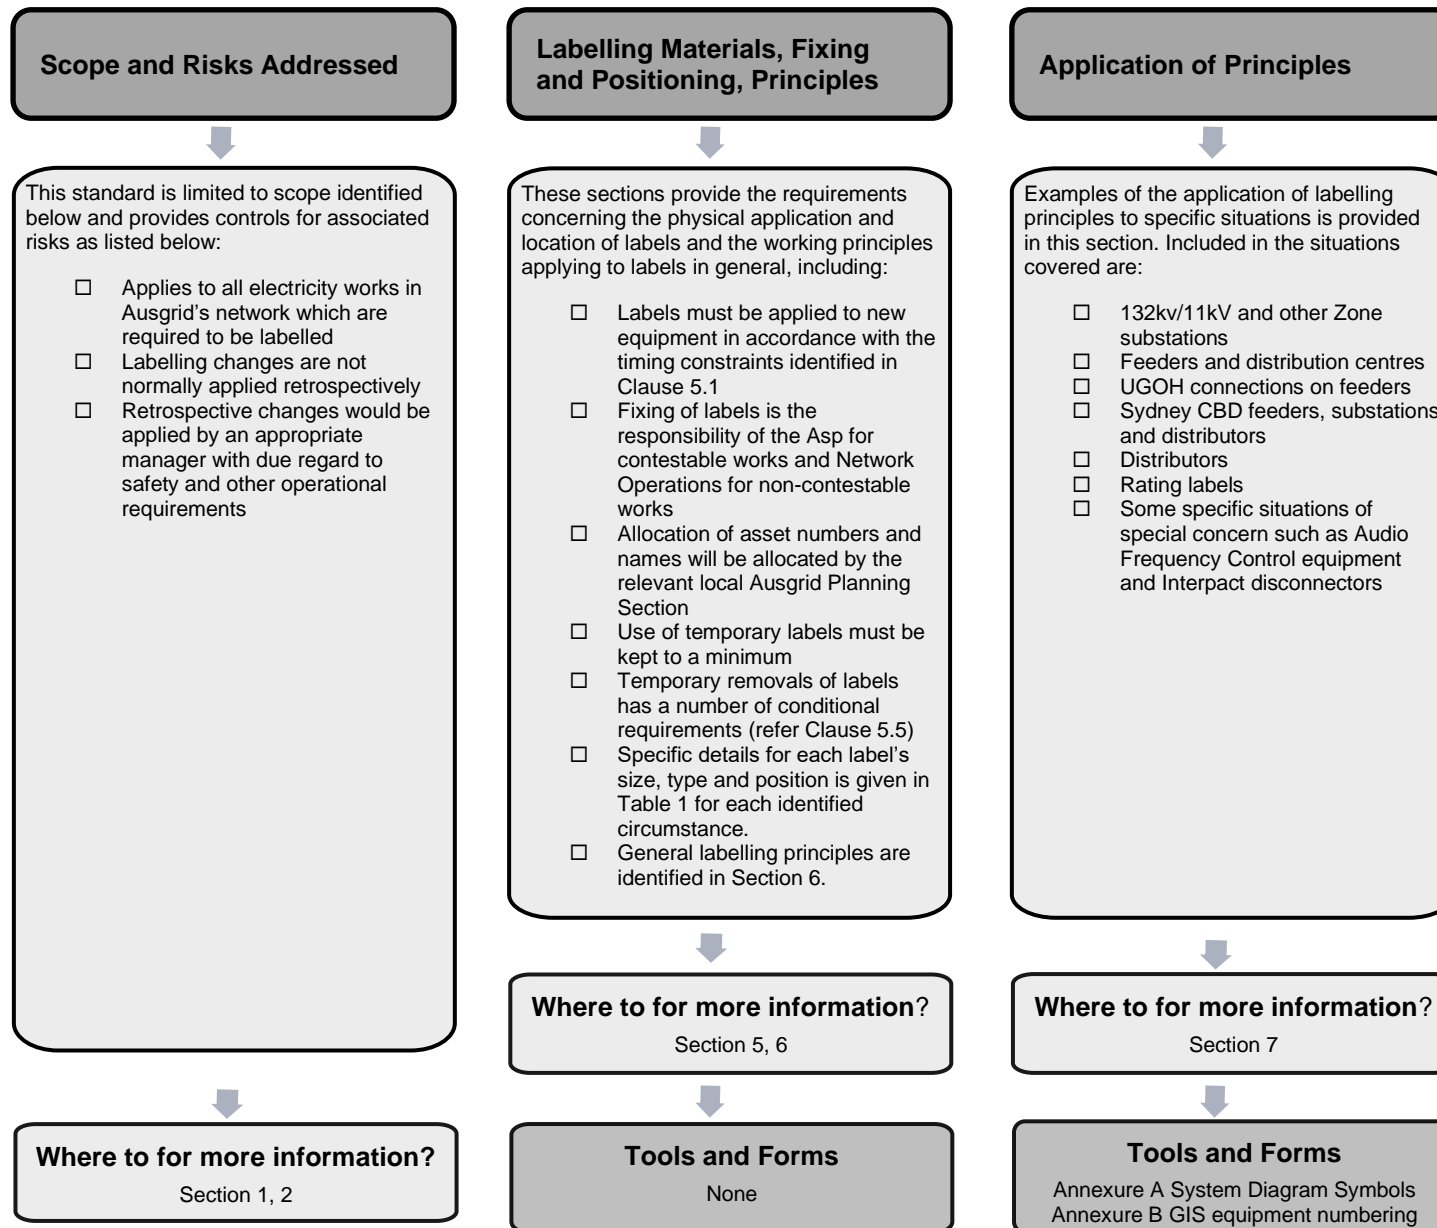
Scope and Risks Addressed

This standard is limited to scope identified below and provides controls for associated risks as listed below:

☐ Applies to all electricity works in Ausgrid's network which are required to be labelled
☐ Labelling changes are not normally applied retrospectively
☐ Retrospective changes would be applied by an appropriate manager with due regard to safety and other operational requirements

Where to for more information?
Section 1, 2

Labelling Materials, Fixing and Positioning, Principles

These sections provide the requirements concerning the physical application and location of labels and the working principles applying to labels in general, including:

☐ Labels must be applied to new equipment in accordance with the timing constraints identified in Clause 5.1
☐ Fixing of labels is the responsibility of the Asp for contestable works and Network Operations for non-contestable works
☐ Allocation of asset numbers and names will be allocated by the relevant local Ausgrid Planning Section
☐ Use of temporary labels must be kept to a minimum
☐ Temporary removals of labels has a number of conditional requirements (refer Clause 5.5)
☐ Specific details for each label's size, type and position is given in Table 1 for each identified circumstance.
☐ General labelling principles are identified in Section 6.

Where to for more information?
Section 5, 6

Tools and Forms
None

Application of Principles

Examples of the application of labelling principles to specific situations is provided in this section. Included in the situations covered are:

☐ 132kv/11kV and other Zone substations
☐ Feeders and distribution centres
☐ UGOH connections on feeders
☐ Sydney CBD feeders, substations and distributors
☐ Distributors
☐ Rating labels
☐ Some specific situations of special concern such as Audio Frequency Control equipment and Interpact disconnectors

Where to for more information?
Section 7

Tools and Forms
Annexure A System Diagram Symbols
Annexure B GIS equipment numbering